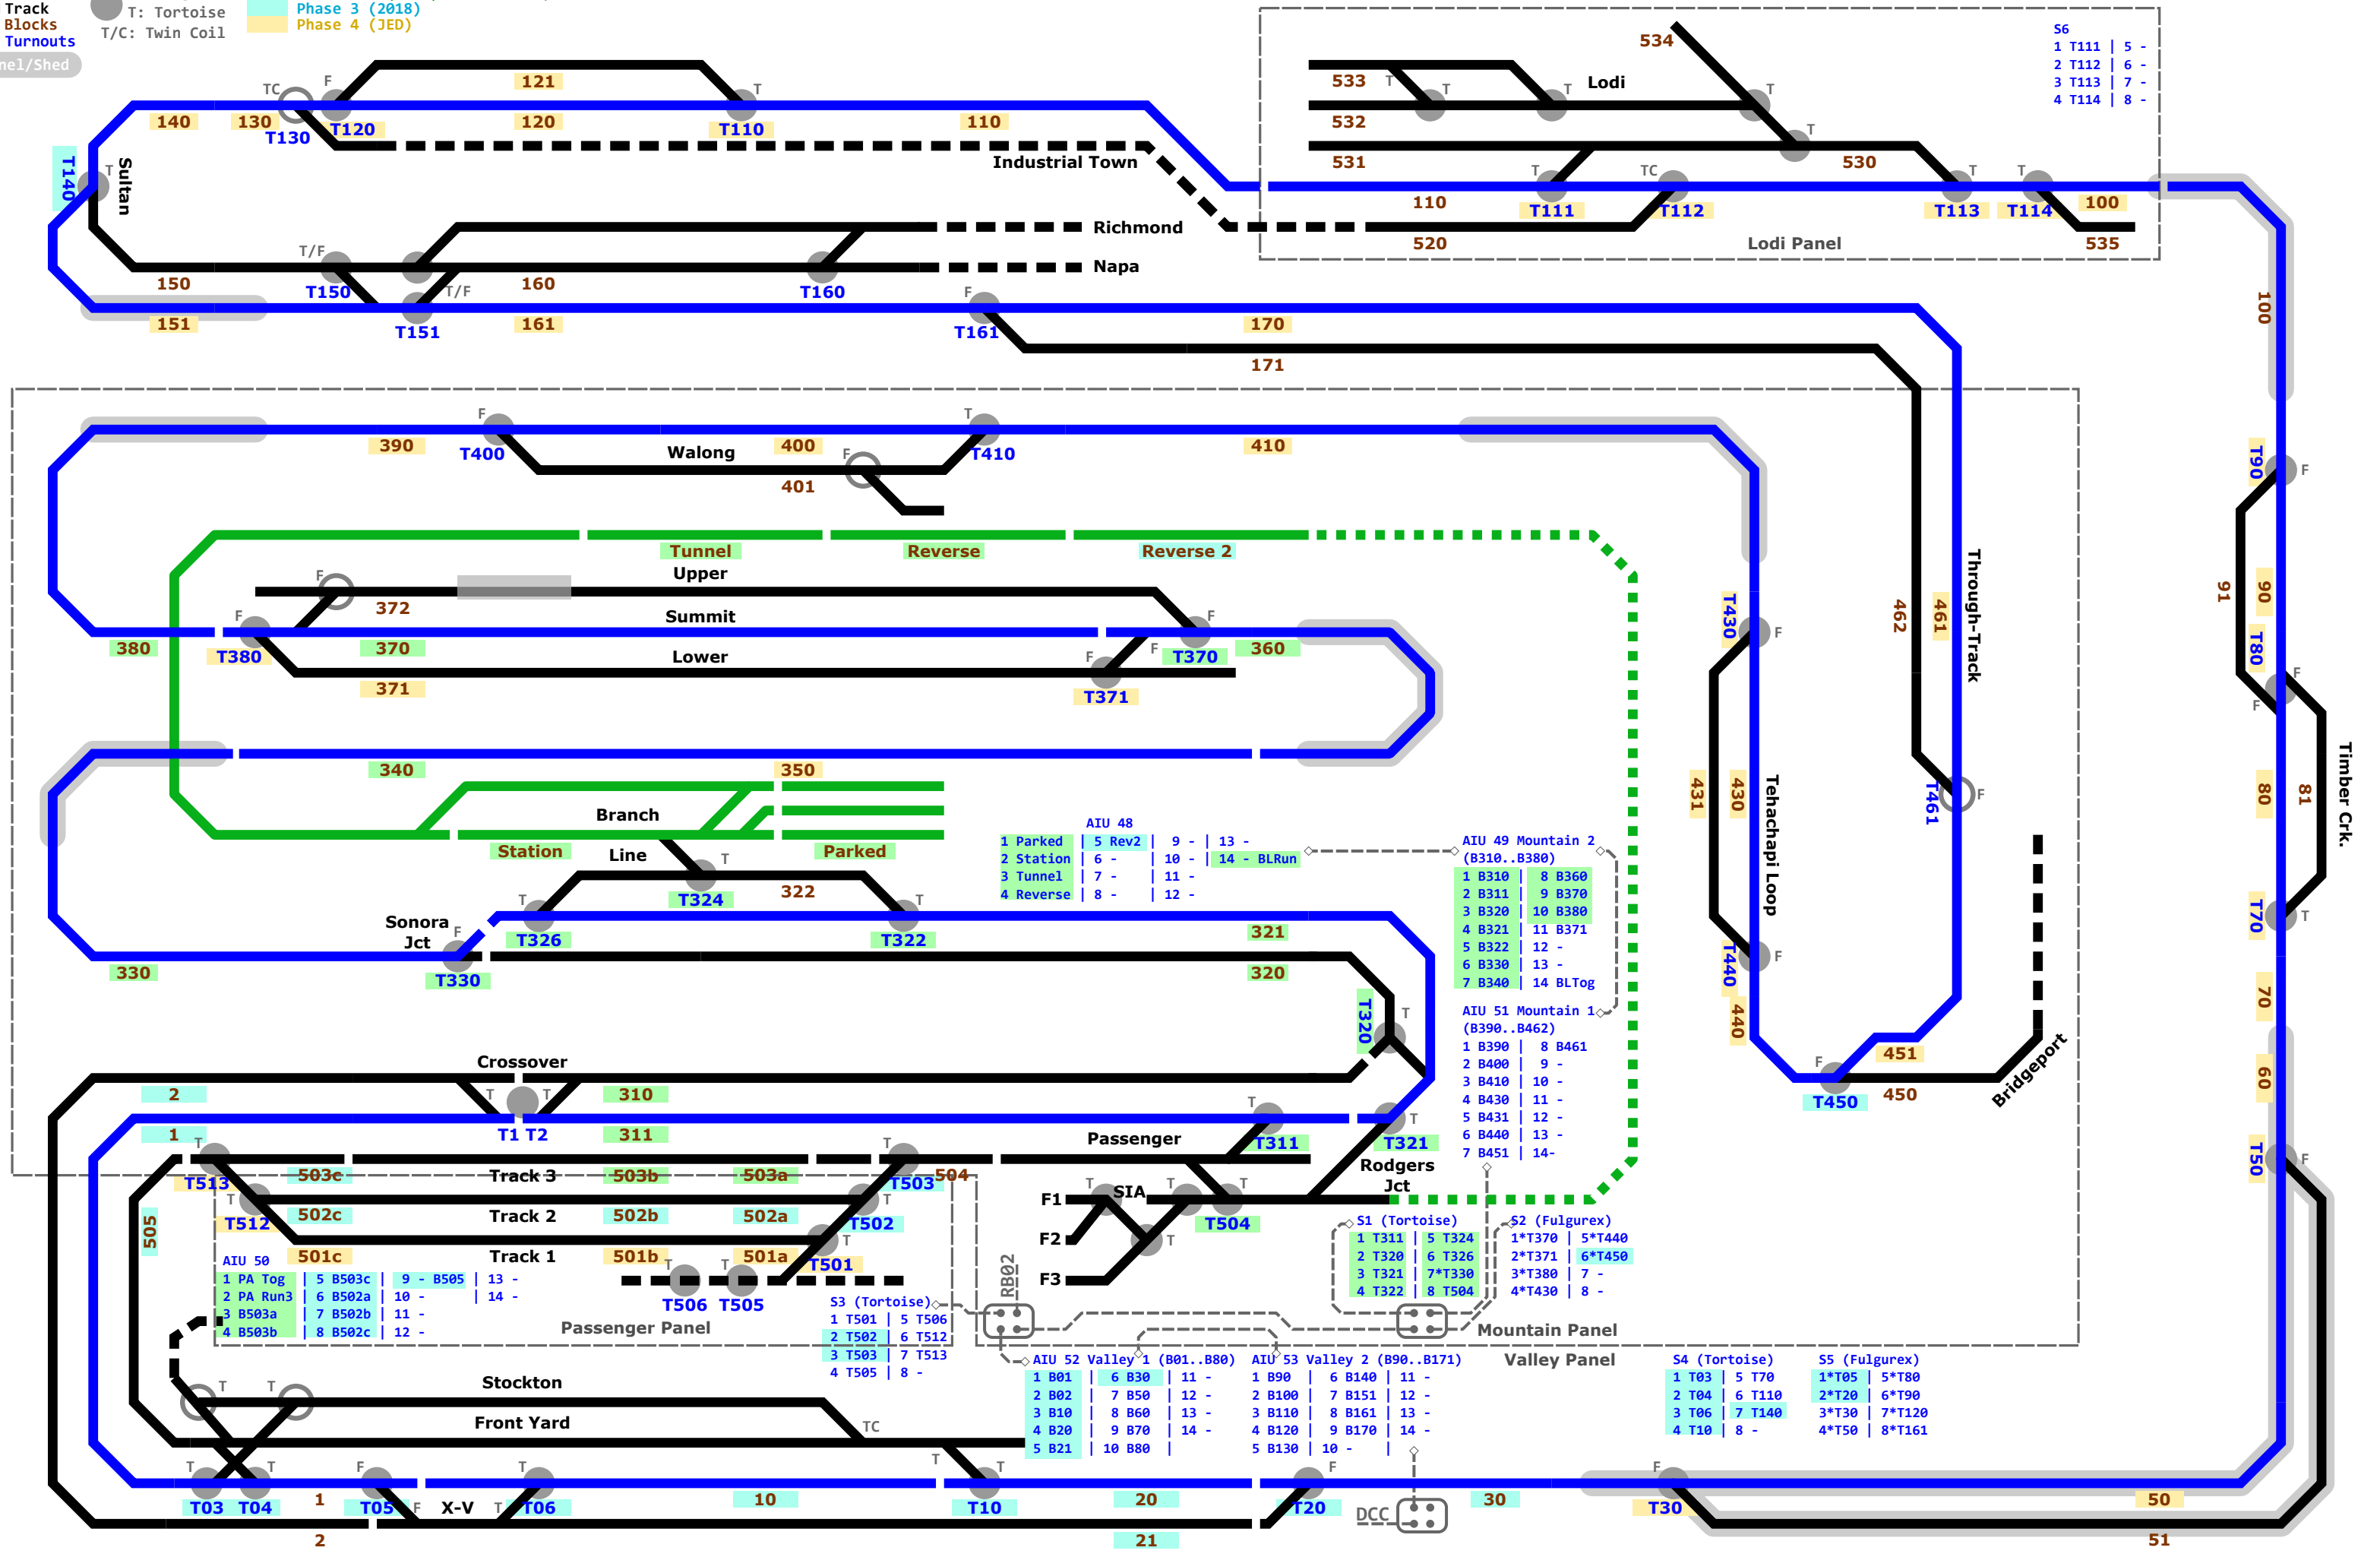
Track
Blocks
Turnouts
nel/Shed
T: Tortoise
T/C: Twin Coil
Phase 3 (2018)
Phase 4 (JED)

S6
1 T111 | 5 -
2 T112 | 6 -
3 T113 | 7 -
4 T114 | 8 -

534
533
Lodi
532
531
530
110
520
T111
T112
T113
T114
100
535
Lodi Panel

121
140
130
120
110
T130
T120
T110
Industrial Town
T140
Sultan
Richmond
Napa
150
T150
160
T160
151
T151
161
T161
170
171
100

390
T400
Walong
400
T410
410
401
Tunnel
Reverse
Reverse 2
Upper
372
Summit
380
T380
370
Lower
T370
360
T371
371
340
350
Branch
Station
Line
Parked
T324
322
T326
T322
Sonora Jct
330
T330
321
320
T320
T430
430
431
Tehachapi Loop
T440
440
462
461
Through-Track
T461
451
T450
450
Bridgeport
T90
91
90
T80
80
81
Timber Crk.
T70
70
60
T50

AIU 48
1 Parked | 5 Rev2 | 9 - | 13 -
2 Station | 6 - | 10 - | 14 - BLRun
3 Tunnel | 7 - | 11 -
4 Reverse | 8 - | 12 -

AIU 49 Mountain 2
(B310..B380)
1 B310 | 8 B360
2 B311 | 9 B370
3 B320 | 10 B380
4 B321 | 11 B371
5 B322 | 12 -
6 B330 | 13 -
7 B340 | 14 BLTog

AIU 51 Mountain 1
(B390..B462)
1 B390 | 8 B461
2 B400 | 9 -
3 B410 | 10 -
4 B430 | 11 -
5 B431 | 12 -
6 B440 | 13 -
7 B451 | 14-

Crossover
2
310
1
T1 T2
311
Passenger
T311
T321
Rodgers Jct
T513
503c
Track 3
503b
503a
T503
504
T512
502c
Track 2
502b
502a
T502
505
501c
Track 1
501b
501a
T501
T506 T505
F1
SIA
F2
F3
T504
RB02

AIU 50
1 PA Tog | 5 B503c | 9 - B505 | 13 -
2 PA Run3 | 6 B502a | 10 - | 14 -
3 B503a | 7 B502b | 11 -
4 B503b | 8 B502c | 12 -
Passenger Panel

S3 (Tortoise)
1 T501 | 5 T506
2 T502 | 6 T512
3 T503 | 7 T513
4 T505 | 8 -

S1 (Tortoise)
1 T311 | 5 T324
2 T320 | 6 T326
3 T321 | 7*T330
4 T322 | 8 T504

S2 (Fulgurex)
1*T370 | 5*T440
2*T371 | 6*T450
3*T380 | 7 -
4*T430 | 8 -

Mountain Panel
Valley Panel

AIU 52 Valley 1 (B01..B80)
1 B01 | 6 B30 | 11 -
2 B02 | 7 B50 | 12 -
3 B10 | 8 B60 | 13 -
4 B20 | 9 B70 | 14 -
5 B21 | 10 B80 |

AIU 53 Valley 2 (B90..B171)
1 B90 | 6 B140 | 11 -
2 B100 | 7 B150 | 12 -
3 B110 | 8 B151 | 13 -
4 B120 | 9 B170 | 14 -
5 B130 | 10 - |

S4 (Tortoise)
1 T03 | 5 T70
2 T04 | 6 T110
3 T06 | 7 T140
4 T10 | 8 -

S5 (Fulgurex)
1*T05 | 5*T80
2*T20 | 6*T90
3*T30 | 7*T120
4*T50 | 8*T161

Stockton
Front Yard
T03 T04
1
T05
X-V
T06
10
T10
20
T20
30
T30
50
2
21
51
DCC